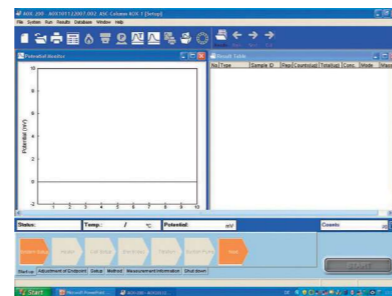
AOX-200 - AOX100.T2.0001.002 ASC Coulomb AOX-3 [Setup]

File System Run Results Database Window Help

Potential Monitor

10

8

6

4

2

0

-2

Potential (mV)

-1 0 1 2 3 4 5 6 7 8 9 10

Result Table

No Type Sample ID Rep Count(ug) Total(ug) Conc. Mode

Status:

Temp:

°C

Potential:

mV

Coulo

Start Up Adjustment of Endpoint Datup Method Measurement Information Shut down

START

Start

Microsoft PowerPoint

AOX-200 - AOX100.T2